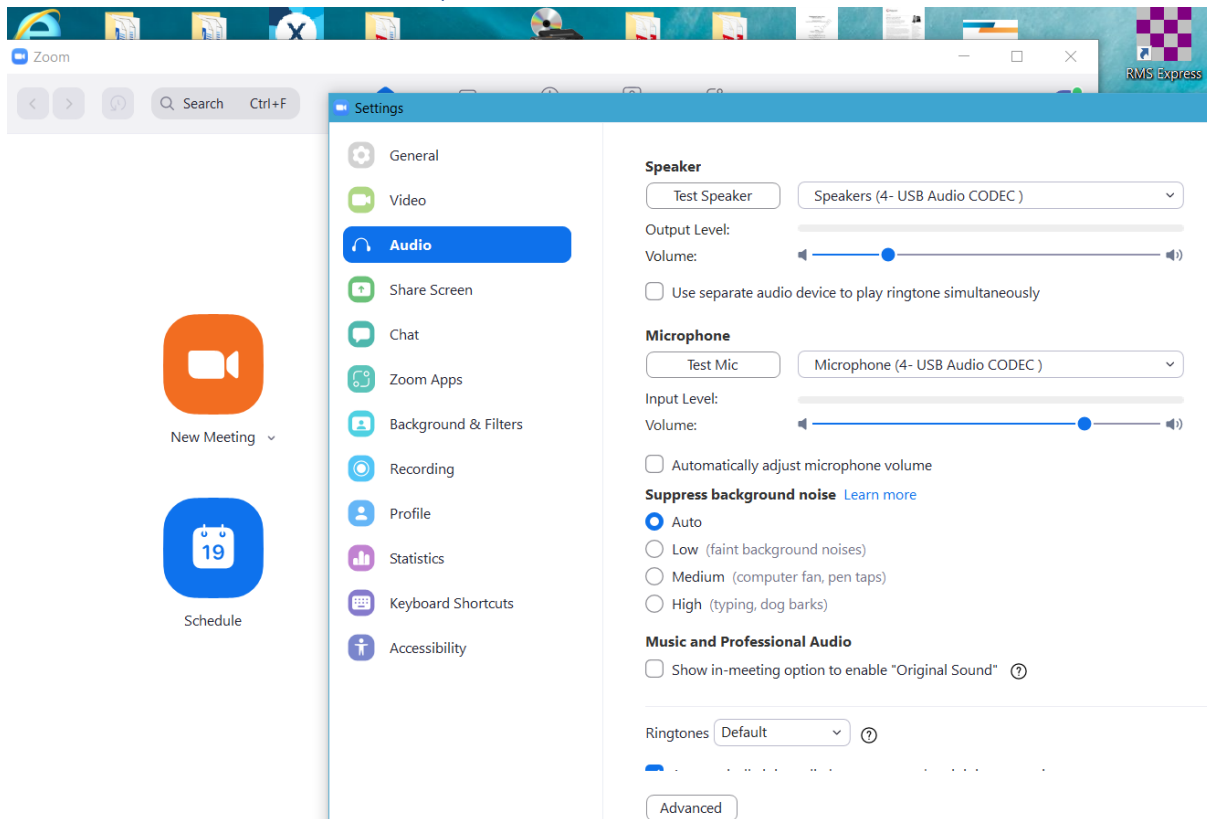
RMS Express

Zoom

Search Ctrl+F

New Meeting

19

Schedule

Settings

General
Video
Audio
Share Screen
Chat
Zoom Apps
Background & Filters
Recording
Profile
Statistics
Keyboard Shortcuts
Accessibility

Speaker
Test Speaker
Speakers (4- USB Audio CODEC )
Output Level:
Volume:
Use separate audio device to play ringtone simultaneously

Microphone
Test Mic
Microphone (4- USB Audio CODEC )
Input Level:
Volume:
Automatically adjust microphone volume

Suppress background noise Learn more
Auto
Low (faint background noises)
Medium (computer fan, pen taps)
High (typing, dog barks)

Music and Professional Audio
Show in-meeting option to enable "Original Sound"

Ringtones Default

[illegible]

Advanced